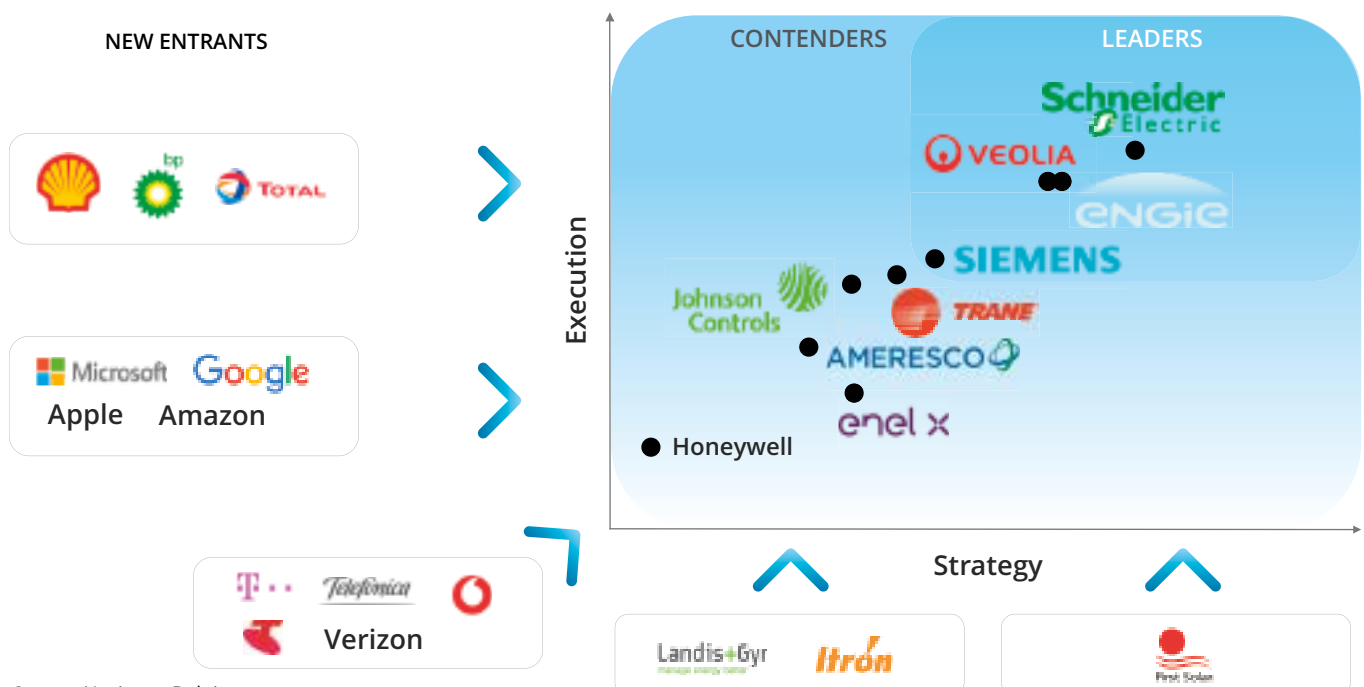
NEW ENTRANTS

bp

TOTAL

Microsoft Google

Apple Amazon

T · ·

Telefonica

Verizon

CONTENDERS

LEADERS

Schneider Electric

VEOLIA

ENGIE

SIEMENS

Johnson Controls

TRANE

AMERESCO

enel x

Honeywell

Execution

Strategy

Landis+Gyr

Itron

First Solar